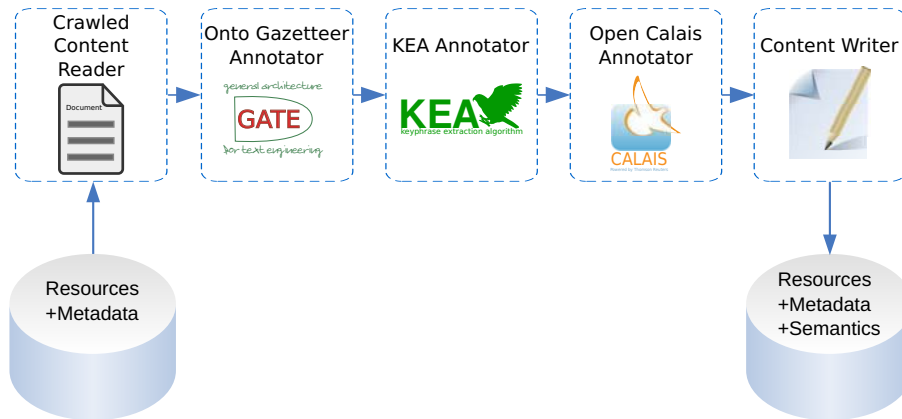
Crawled Content Reader

Document

Onto Gazetteer Annotator

general architecture
GATE
for text engineering

KEA Annotator

KEA
keyphrase extraction algorithm

Open Calais Annotator

CALAIS
Powered by Thomson Reuters

Content Writer

Resources +Metadata

Resources +Metadata +Semantics